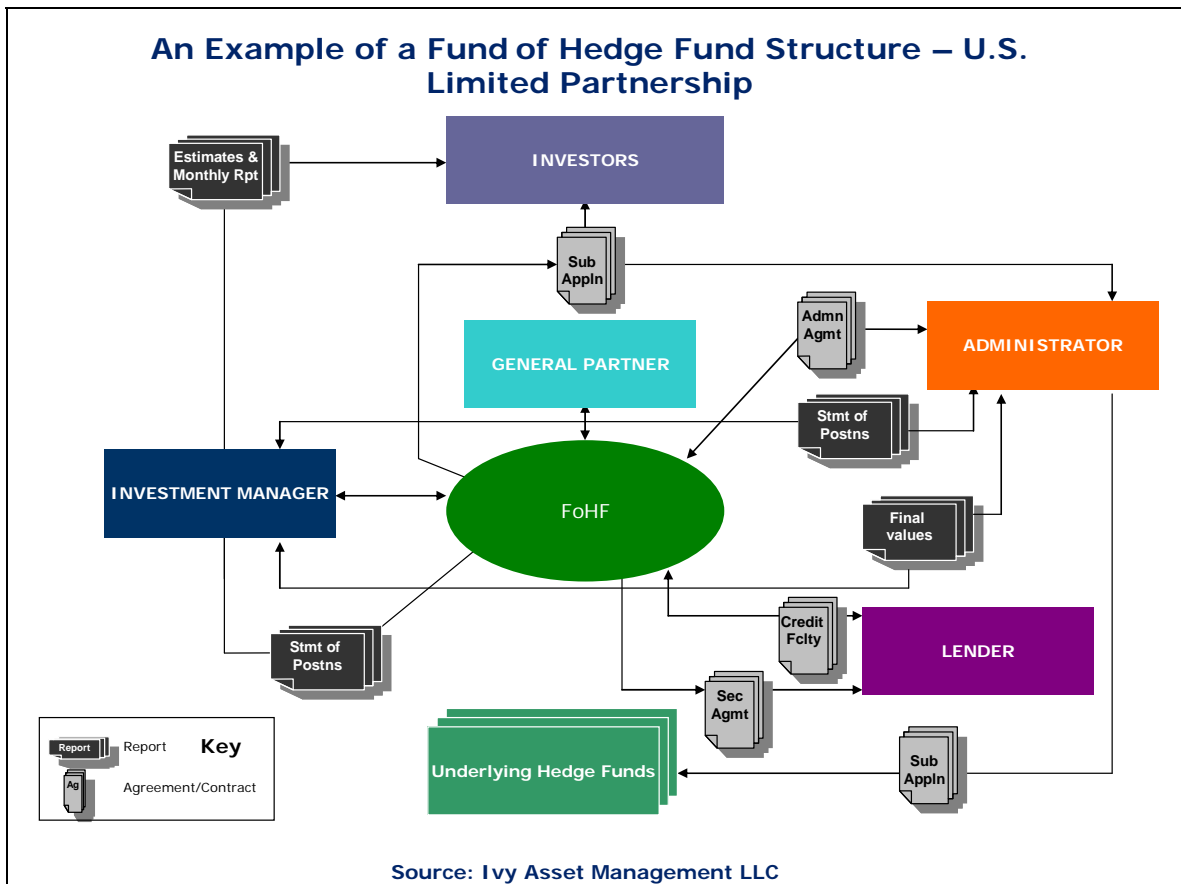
An Example of a Fund of Hedge Fund Structure – U.S. Limited Partnership

Estimates & Monthly Rpt

INVESTORS

Sub Appln

Admn Agmt

ADMINISTRATOR

GENERAL PARTNER

Stmt of Postns

INVESTMENT MANAGER

FoHF

Final values

Credit Fclty

LENDER

Stmt of Postns

Sec Agmt

Report

Report

Key

Ag

Agreement/Contract

Underlying Hedge Funds

Sub Appln

Source: Ivy Asset Management LLC